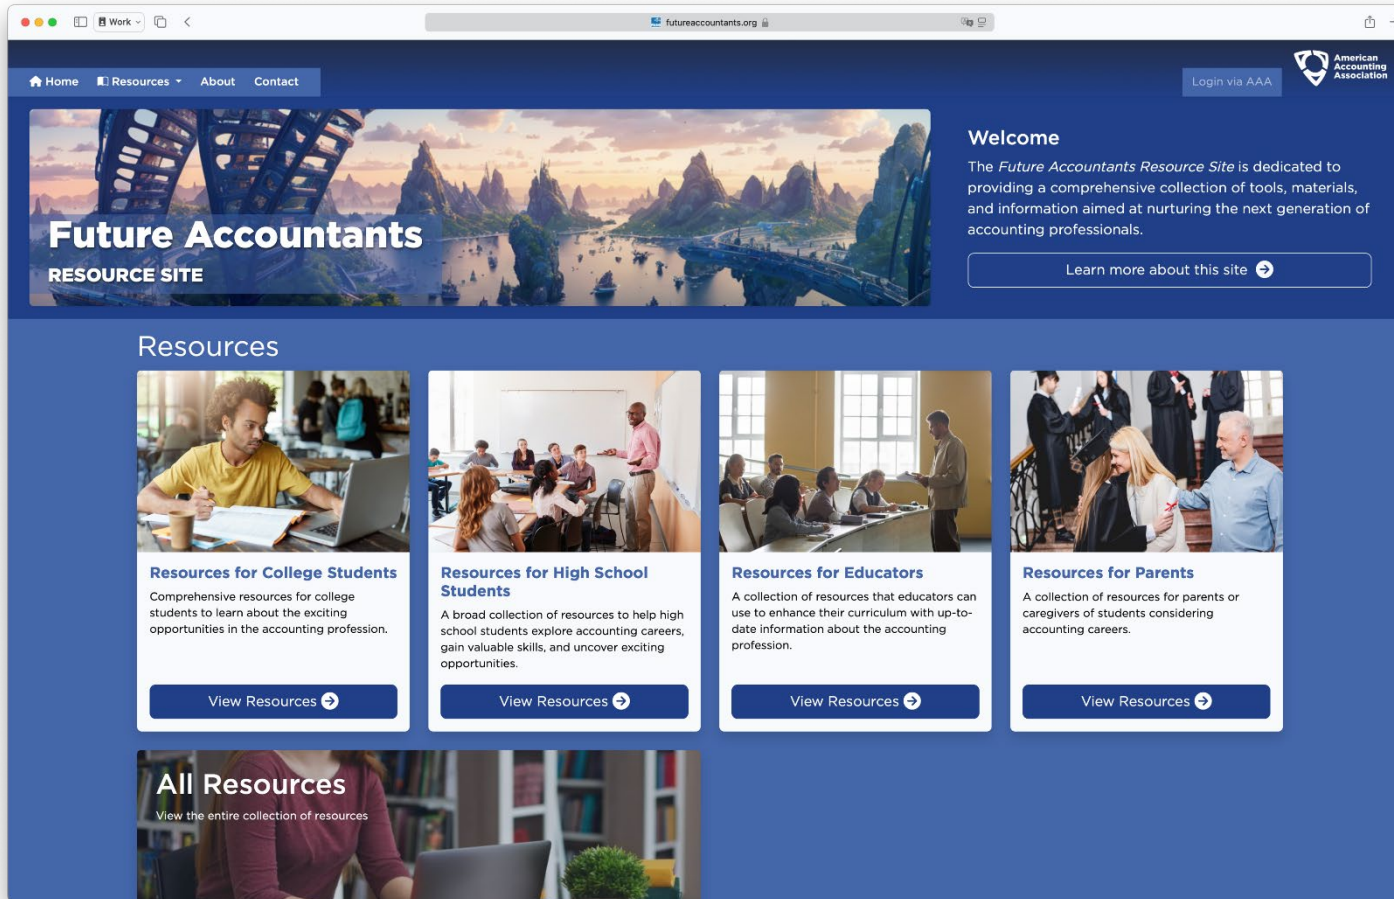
Work

futureaccountants.org

Home Resources About Contact

Login via AAA

American Accounting Association

Future Accountants
RESOURCE SITE

Welcome

The Future Accountants Resource Site is dedicated to providing a comprehensive collection of tools, materials, and information aimed at nurturing the next generation of accounting professionals.

Learn more about this site

Resources

Resources for College Students

Comprehensive resources for college students to learn about the exciting opportunities in the accounting profession.

View Resources

Resources for High School Students

A broad collection of resources to help high school students explore accounting careers, gain valuable skills, and uncover exciting opportunities.

View Resources

Resources for Educators

A collection of resources that educators can use to enhance their curriculum with up-to-date information about the accounting profession.

View Resources

Resources for Parents

A collection of resources for parents or caregivers of students considering accounting careers.

View Resources

All Resources

View the entire collection of resources